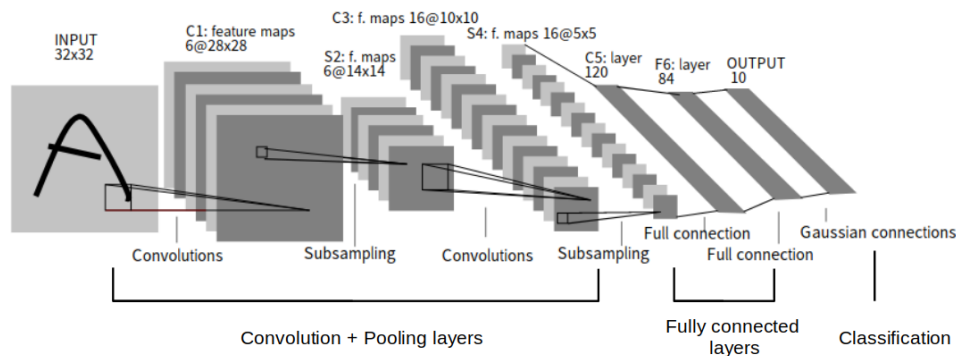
INPUT
32x32

C1: feature maps
6@28x28

S2: f. maps
6@14x14

C3: f. maps 16@10x10

S4: f. maps 16@5x5

C5: layer
120

F6: layer
84

OUTPUT
10

Convolutions

Subsampling

Convolutions

Subsampling

Full connection

Full connection

Gaussian connections

Convolution + Pooling layers

Fully connected layers

Classification